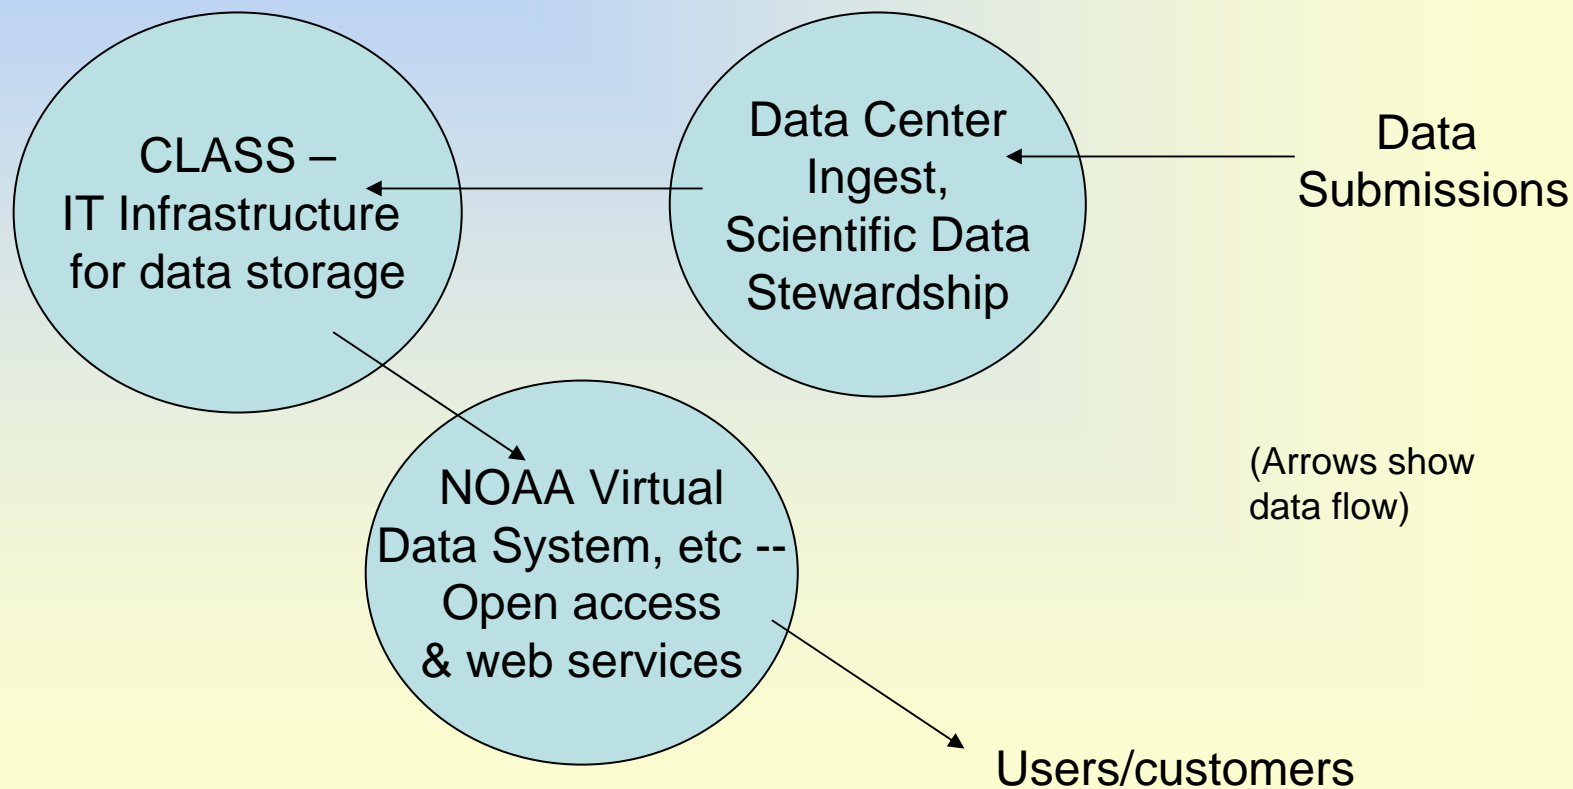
Data Submissions

Data Center Ingest, Scientific Data Stewardship

CLASS – IT Infrastructure for data storage

NOAA Virtual Data System, etc -- Open access & web services

(Arrows show data flow)

Users/customers